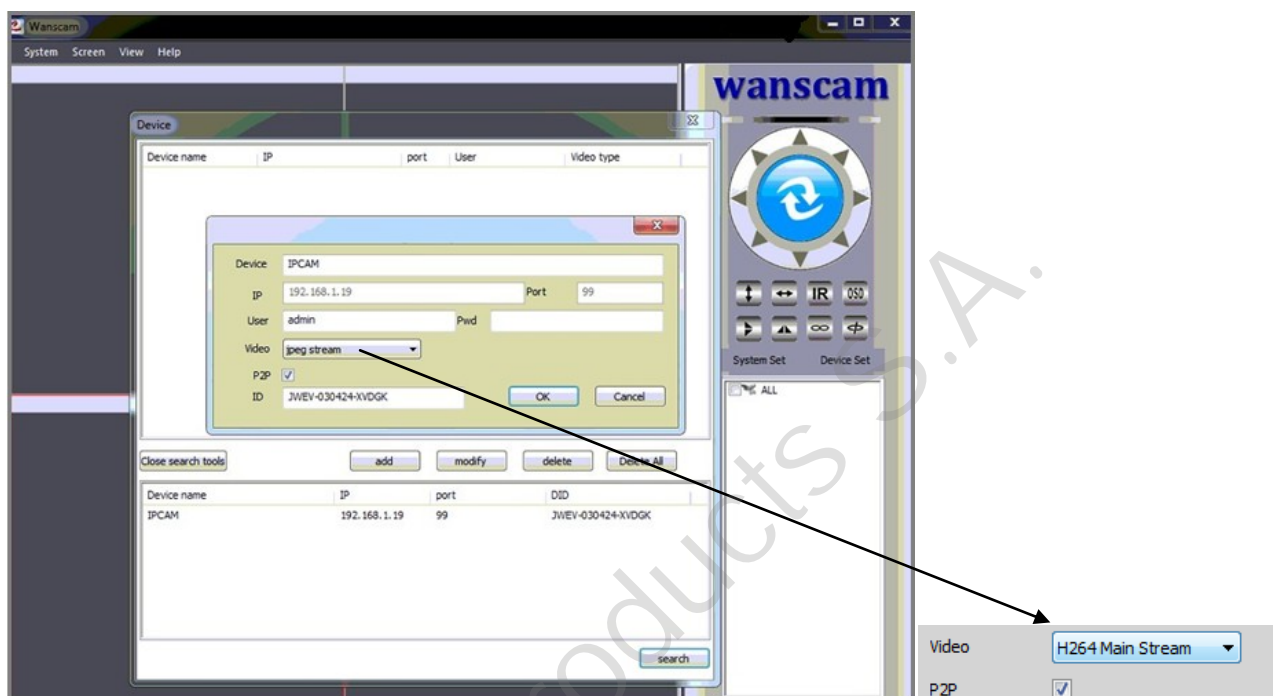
Wanscam
System Screen View Help

wanscam

Device

| Device name | IP | port | User | Video type |
|---|---|---|---|---|

Device IPCAM
IP 192.168.1.19 Port 99
User admin Pwd
Video jpeg stream
P2P ☑
ID JWEV-030424-XVDGK
OK Cancel

Close search tools add modify delete Delete All

| Device name | IP | port | DID |
|---|---|---|---|
| IPCAM | 192.168.1.19 | 99 | JWEV-030424-XVDGK |

search

IR OSD
System Set Device Set
ALL

Video H264 Main Stream
P2P ☑

Products S.A.